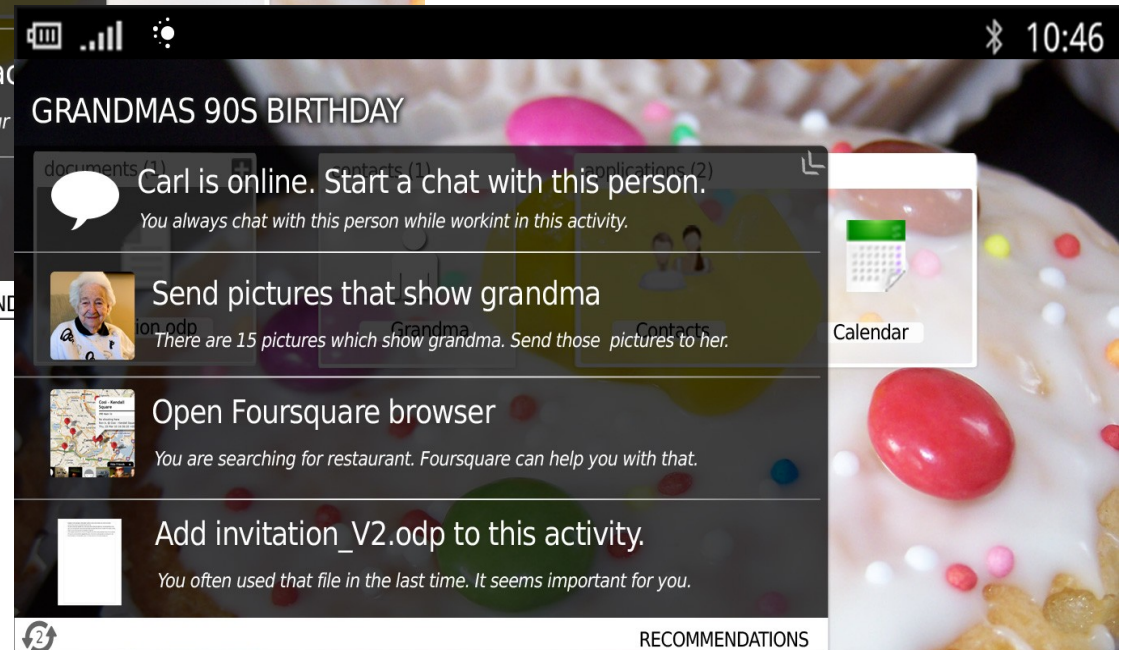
10:46

GRANDMAS 90S BIRTHDAY

documents (1)
contacts (1)
applications (2)

Carl is online. Start a chat with this person.
You always chat with this person while workint in this activity.

Send pictures that show grandma
There are 15 pictures which show grandma. Send those pictures to her.

Open Foursquare browser
You are searching for restaurant. Foursquare can help you with that.

Add invitation_V2.odp to this activity.
You often used that file in the last time. It seems important for you.

ion.odp
Grandma
Contacts
Calendar

2
RECOMMENDATIONS